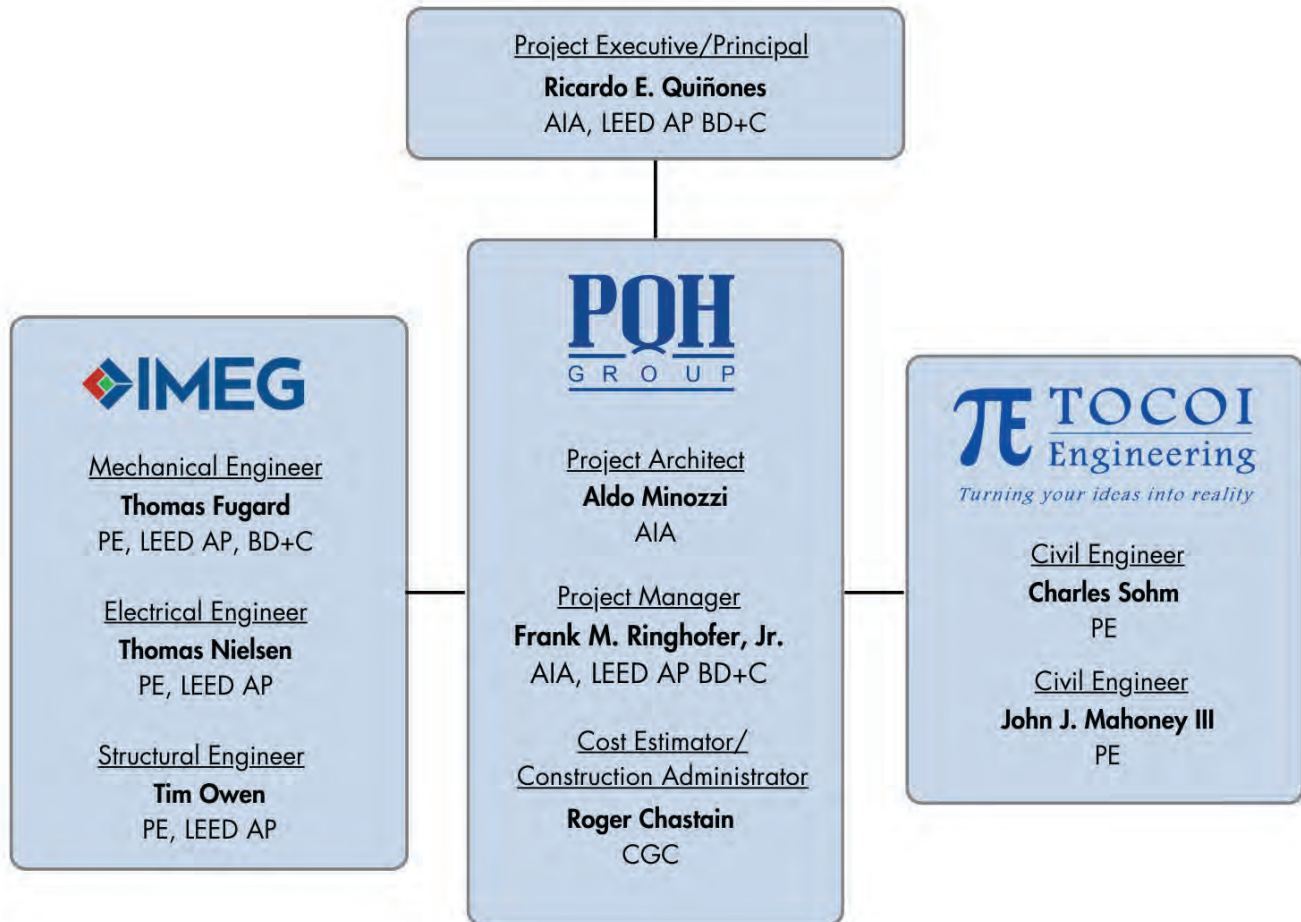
Project Executive/Principal
**Ricardo E. Quiñones**
AIA, LEED AP BD+C

PQH
GROUP

Project Architect
**Aldo Minozzi**
AIA

Project Manager
**Frank M. Ringhofer, Jr.**
AIA, LEED AP BD+C

Cost Estimator/
Construction Administrator
**Roger Chastain**
CGC

IMEG

Mechanical Engineer
**Thomas Fugard**
PE, LEED AP, BD+C

Electrical Engineer
**Thomas Nielsen**
PE, LEED AP

Structural Engineer
**Tim Owen**
PE, LEED AP

TOCOI
Engineering
Turning your ideas into reality

Civil Engineer
**Charles Sohm**
PE

Civil Engineer
**John J. Mahoney III**
PE